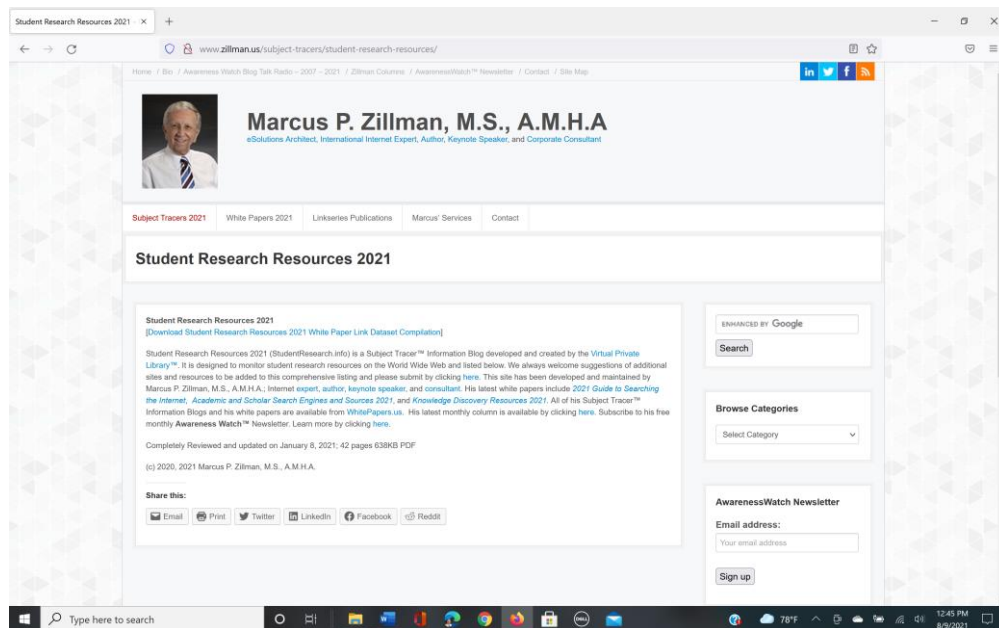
Student Research Resources 2021 ×
+

www.zillman.us/subject-tracers/student-research-resources/

Home / Bio / Awareness Watch Blog Talk Radio – 2007 – 2021 / Zillman Columns / AwarenessWatch™ Newsletter / Contact / Site Map

Marcus P. Zillman, M.S., A.M.H.A
eSolutions Architect, International Internet Expert, Author, Keynote Speaker, and Corporate Consultant

Subject Tracers 2021 White Papers 2021 Linkseries Publications Marcus' Services Contact

Student Research Resources 2021

Student Research Resources 2021
[Download Student Research Resources 2021 White Paper Link Dataset Compilation]

Student Research Resources 2021 (StudentResearch.info) is a Subject Tracer™ Information Blog developed and created by the Virtual Private Library™. It is designed to monitor student research resources on the World Wide Web and listed below. We always welcome suggestions of additional sites and resources to be added to this comprehensive listing and please submit by clicking here. This site has been developed and maintained by Marcus P. Zillman, M.S., A.M.H.A.; Internet expert, author, keynote speaker, and consultant. His latest white papers include 2021 Guide to Searching the Internet, Academic and Scholar Search Engines and Sources 2021, and Knowledge Discovery Resources 2021. All of his Subject Tracer™ Information Blogs and his white papers are available from WhitePapers.us. His latest monthly column is available by clicking here. Subscribe to his free monthly Awareness Watch™ Newsletter. Learn more by clicking here.

Completely Reviewed and updated on January 8, 2021; 42 pages 638KB PDF

(c) 2020, 2021 Marcus P. Zillman, M.S., A.M.H.A.

Share this:

Email Print Twitter LinkedIn Facebook Reddit

ENHANCED BY Google
Search

Browse Categories
Select Category

AwarenessWatch Newsletter
Email address:
Your email address
Sign up

Type here to search
78°F
12:45 PM
8/9/2021